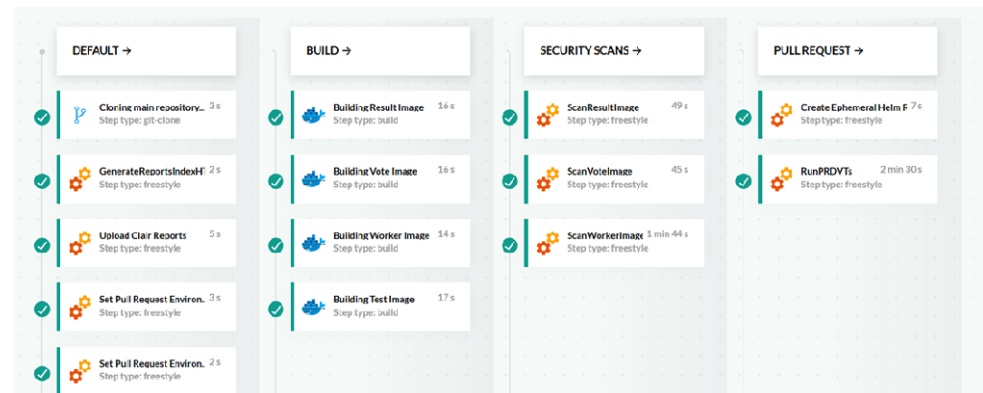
DEFAULT →

Cloning main repository... 3 s
Step type: git-clone

GenerateReportsIndexHT 2 s
Step type: freestyle

Upload Clair Reports 5 s
Step type: freestyle

Set Pull Request Environ. 3 s
Step type: freestyle

Set Pull Request Environ. 2 s
Step type: freestyle

BUILD →

Building Result Image 16 s
Step type: build

Building Vote Image 16 s
Step type: build

Building Worker Image 14 s
Step type: build

Building Test Image 17 s
Step type: build

SECURITY SCANS →

ScanResultImage 49 s
Step type: freestyle

ScanVoteImage 45 s
Step type: freestyle

ScanWorkerImage 1 min 44 s
Step type: freestyle

PULL REQUEST →

Create Ephemeral Helm R 7 s
Step type: freestyle

RunPRDVTs 2 min 30 s
Step type: freestyle